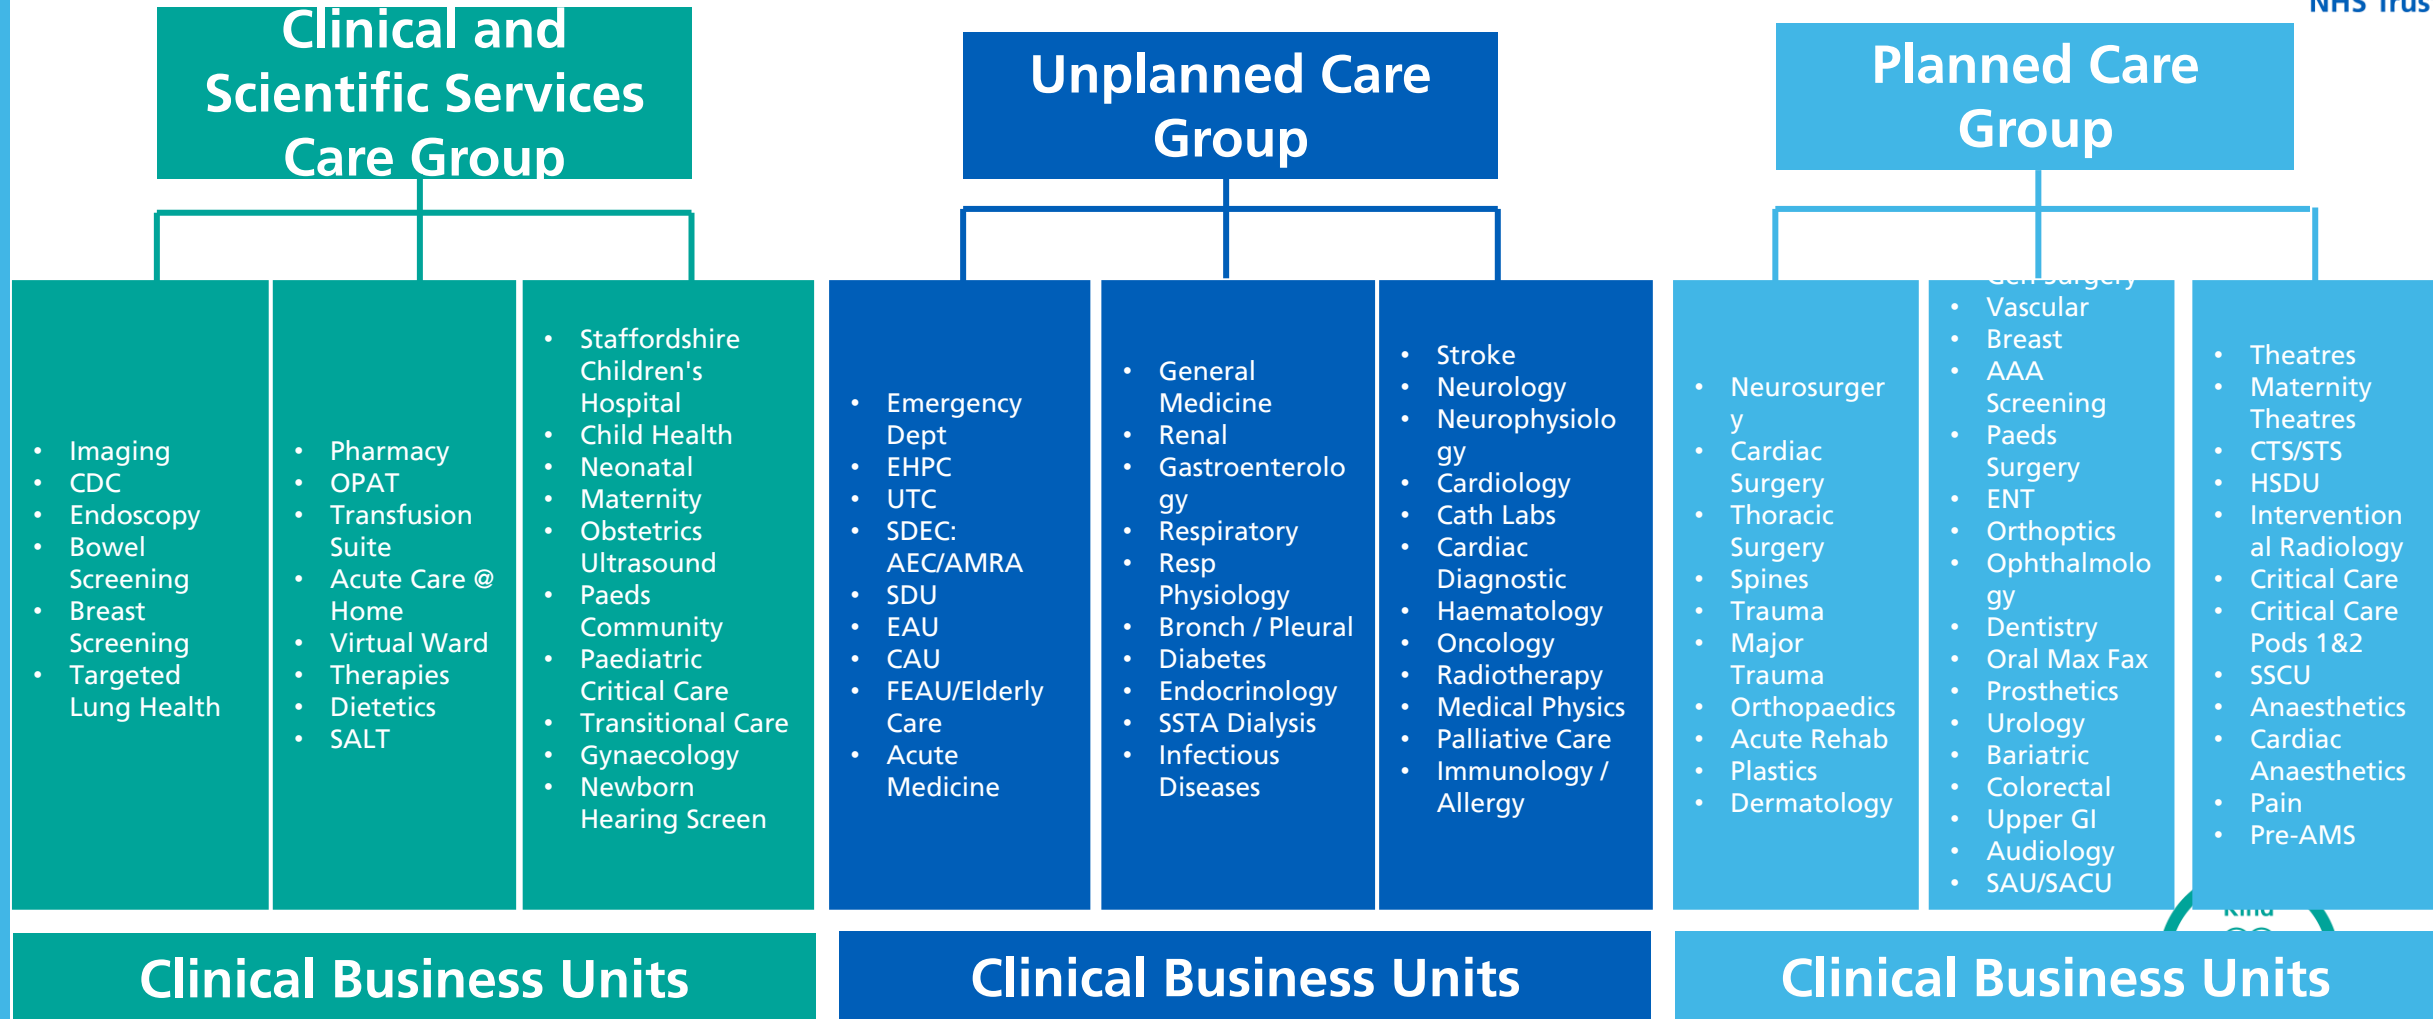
NHS Trus

Clinical and Scientific Services Care Group

- Imaging
- CDC
- Endoscopy
- Bowel Screening
- Breast Screening
- Targeted Lung Health

- Pharmacy
- OPAT
- Transfusion Suite
- Acute Care @ Home
- Virtual Ward
- Therapies
- Dietetics
- SALT

- Staffordshire Children's Hospital
- Child Health
- Neonatal
- Maternity
- Obstetrics Ultrasound
- Paeds Community
- Paediatric Critical Care
- Transitional Care
- Gynaecology
- Newborn Hearing Screen

Clinical Business Units

Unplanned Care Group

- Emergency Dept
- EHPC
- UTC
- SDEC: AEC/AMRA
- SDU
- EAU
- CAU
- FEAU/Elderly Care
- Acute Medicine

- General Medicine
- Renal
- Gastroenterolo gy
- Respiratory
- Resp Physiology
- Bronch / Pleural
- Diabetes
- Endocrinology
- SSTA Dialysis
- Infectious Diseases

- Stroke
- Neurology
- Neurophysiolo gy
- Cardiology
- Cath Labs
- Cardiac Diagnostic
- Haematology
- Oncology
- Radiotherapy
- Medical Physics
- Palliative Care
- Immunology / Allergy

Clinical Business Units

Planned Care Group

- Neurosurger y
- Cardiac Surgery
- Thoracic Surgery
- Spines
- Trauma
- Major Trauma
- Orthopaedics
- Acute Rehab
- Plastics
- Dermatology

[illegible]
- Vascular
- Breast
- AAA Screening
- Paeds Surgery
- ENT
- Orthoptics
- Ophthalmolo gy
- Dentistry
- Oral Max Fax
- Prosthetics
- Urology
- Bariatric
- Colorectal
- Upper GI
- Audiology
- SAU/SACU

- Theatres
- Maternity Theatres
- CTS/STS
- HSDU
- Intervention al Radiology
- Critical Care
- Critical Care Pods 1&2
- SSCU
- Anaesthetics
- Cardiac Anaesthetics
- Pain
- Pre-AMS

Kind

Clinical Business Units